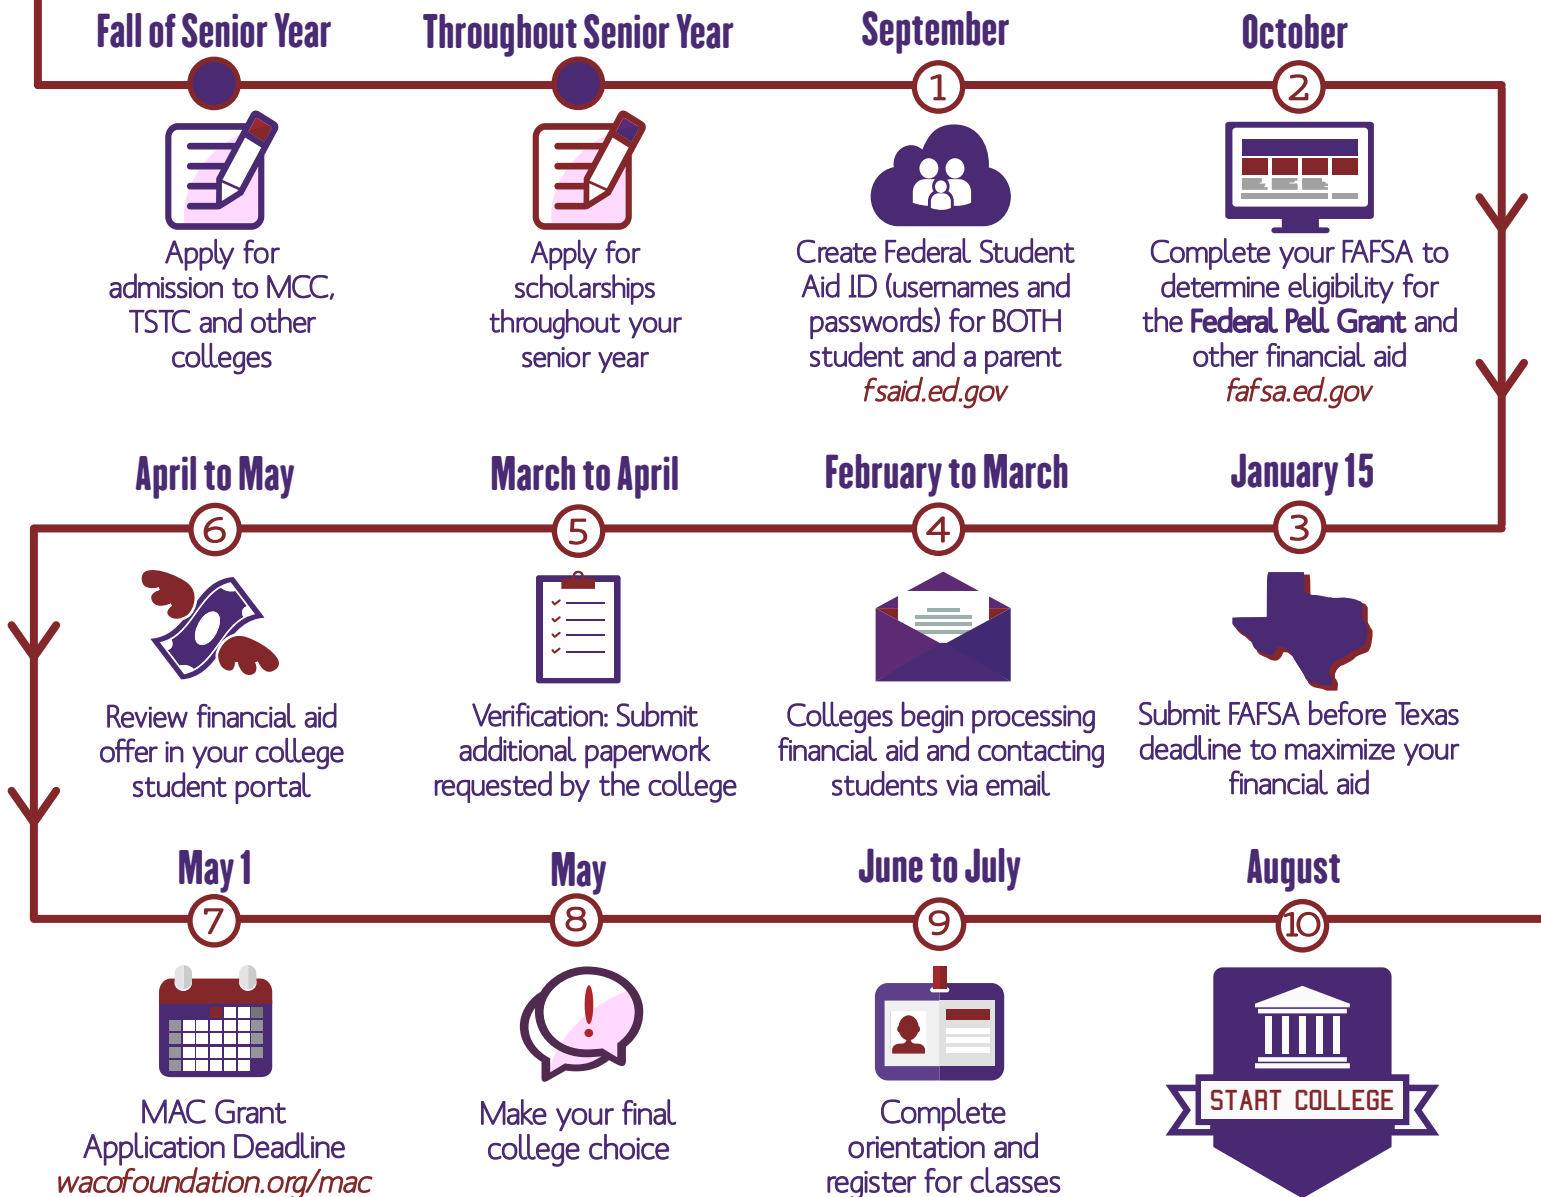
Fall of Senior Year

Apply for admission to MCC, TSTC and other colleges

Throughout Senior Year

Apply for scholarships throughout your senior year

September

1

Create Federal Student Aid ID (usernames and passwords) for BOTH student and a parent
fsaid.ed.gov

October

2

Complete your FAFSA to determine eligibility for the **Federal Pell Grant** and other financial aid
fafsa.ed.gov

January 15

3

Submit FAFSA before Texas deadline to maximize your financial aid

February to March

4

Colleges begin processing financial aid and contacting students via email

March to April

5

Verification: Submit additional paperwork requested by the college

April to May

6

Review financial aid offer in your college student portal

May 1

7

MAC Grant Application Deadline
wacofoundation.org/mac

May

8

Make your final college choice

June to July

9

Complete orientation and register for classes

August

10

START COLLEGE